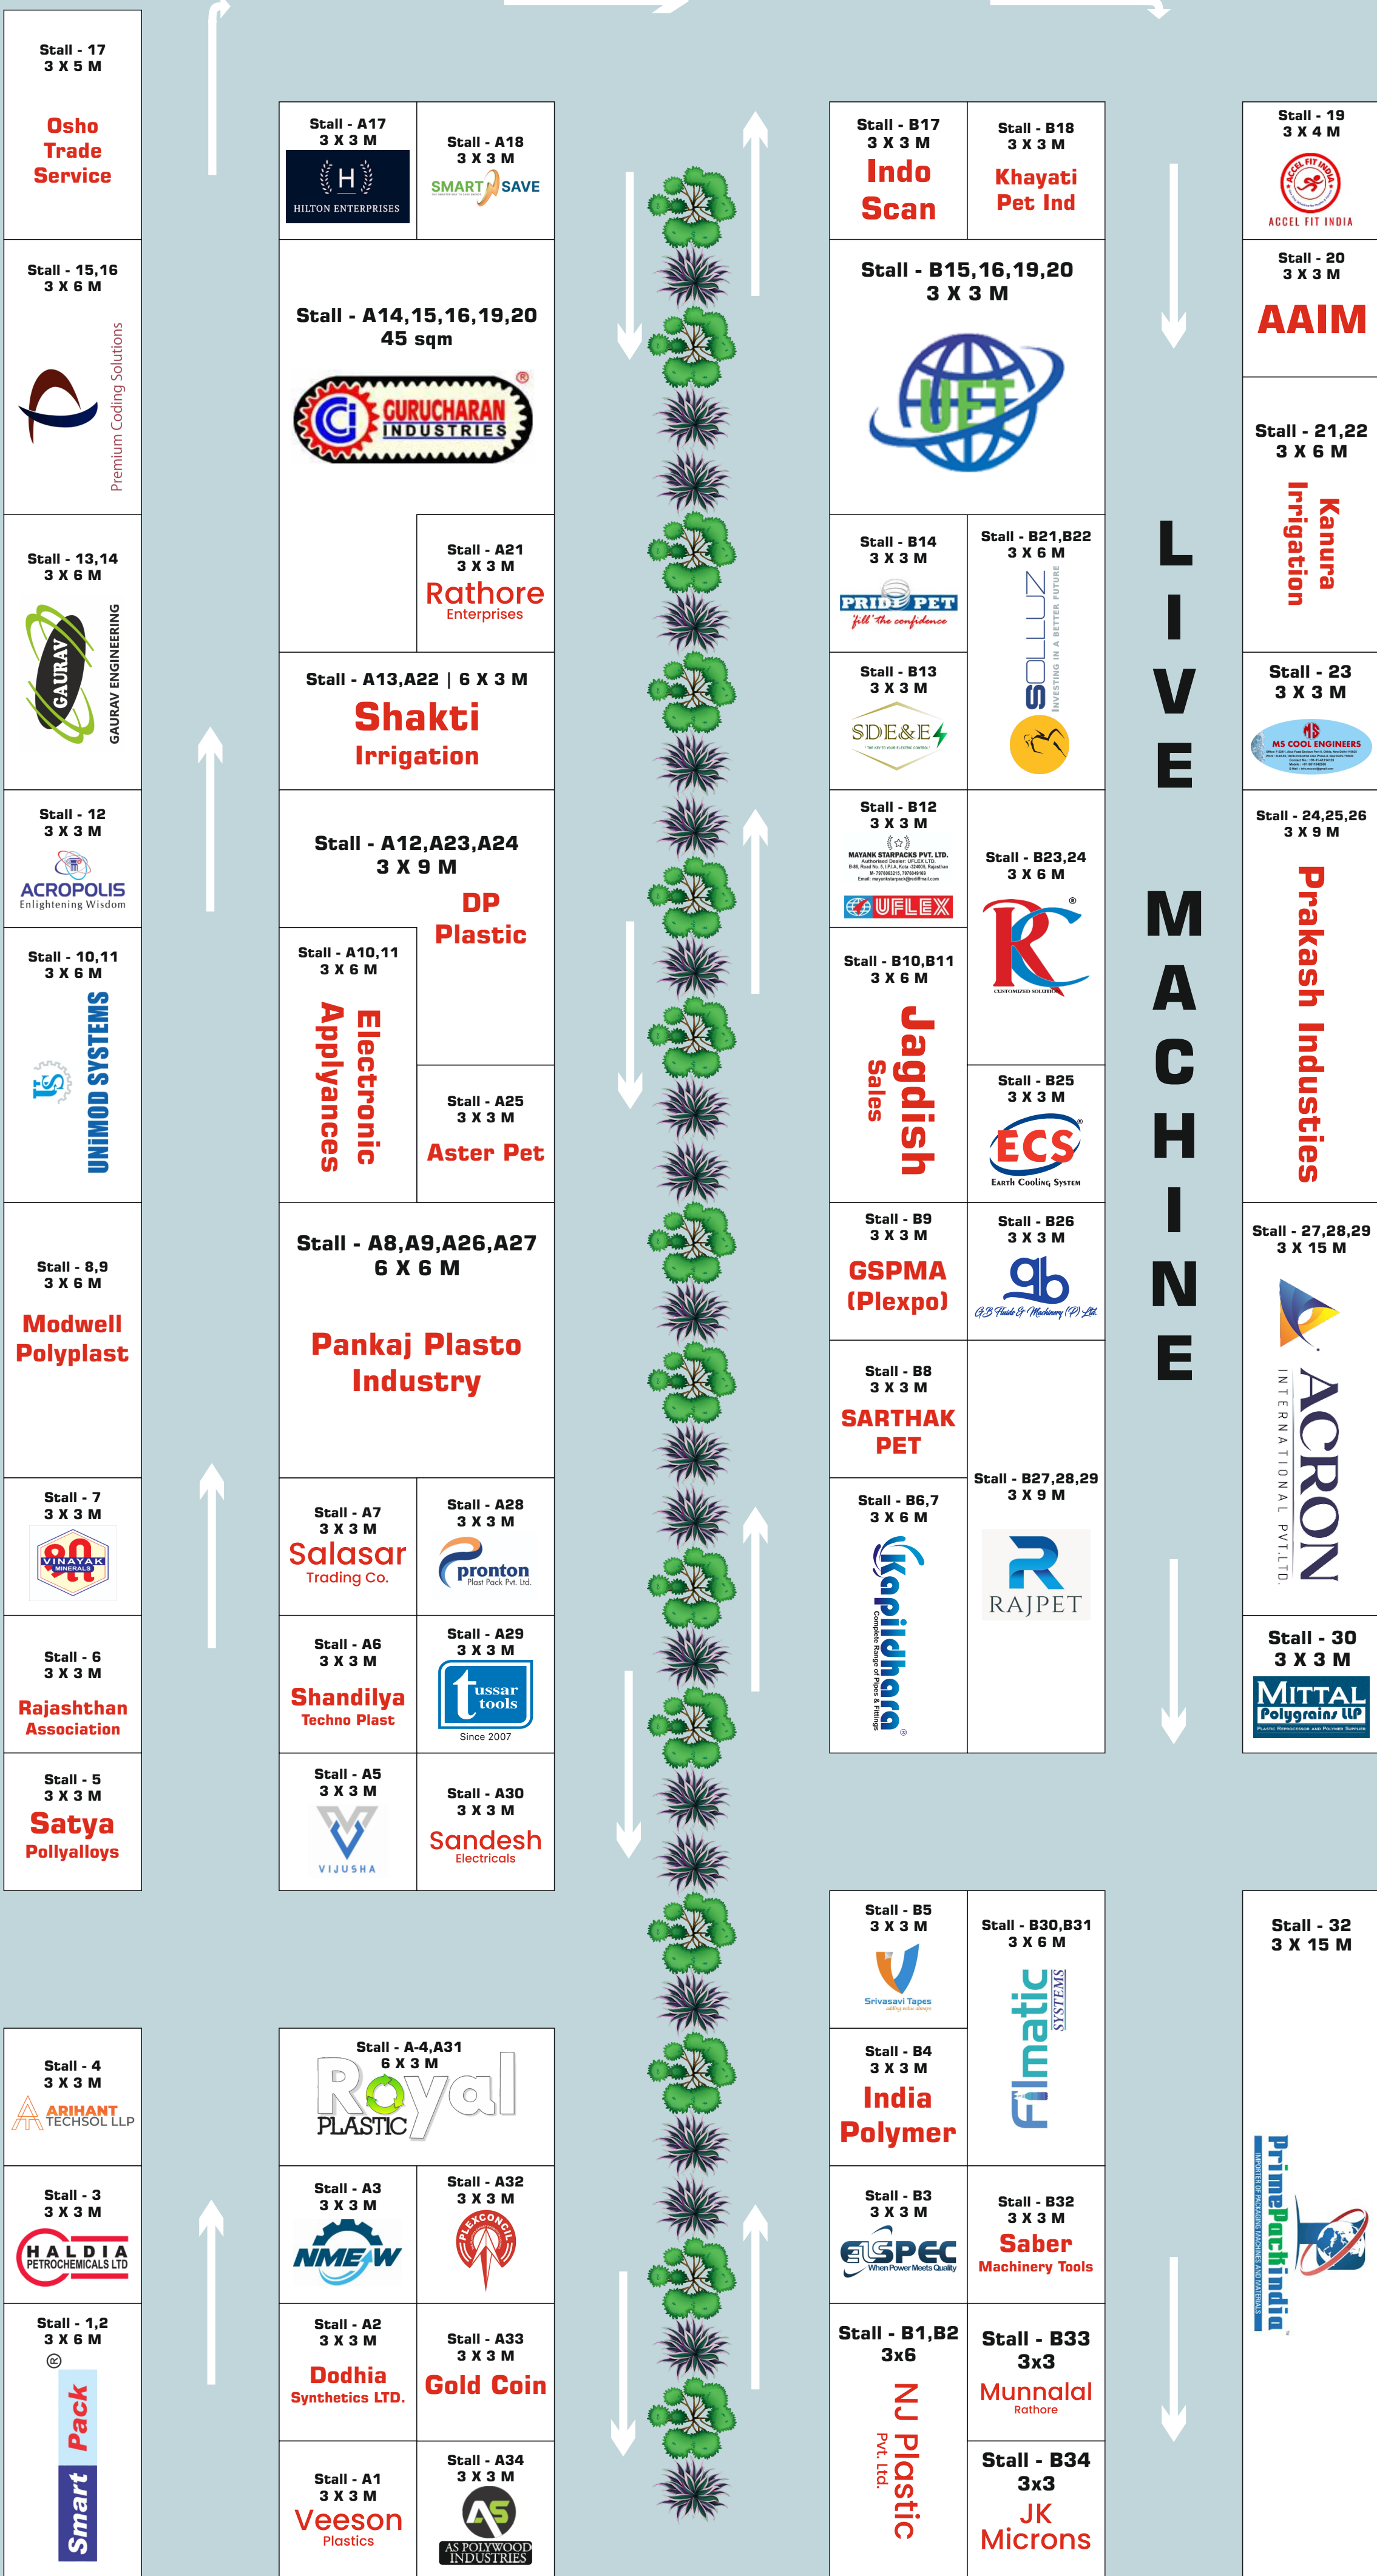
Stall - 17
3 X 5 M
Osho Trade Service

Stall - 15,16
3 X 6 M
Premium Coding Solutions

Stall - 13,14
3 X 6 M
GAURAV
GAURAV ENGINEERING

Stall - 12
3 X 3 M
ACROPOLIS
Enlightening Wisdom

Stall - 10,11
3 X 6 M
UNiMOD SYSTEMS

Stall - 8,9
3 X 6 M
Modwell Polyplast

Stall - 7
3 X 3 M
VINAYAK MINERALS

Stall - 6
3 X 3 M
Rajashthan Association

Stall - 5
3 X 3 M
Satya Pollyalloys

Stall - 4
3 X 3 M
ARIHANT TECHSOL LLP

Stall - 3
3 X 3 M
HALDIA PETROCHEMICALS LTD

Stall - 1,2
3 X 6 M
Smart Pack

Stall - A17
3 X 3 M
H
HILTON ENTERPRISES

Stall - A18
3 X 3 M
SMART SAVE

Stall - A14,15,16,19,20
45 sqm
GURUCHARAN INDUSTRIES

Stall - A21
3 X 3 M
Rathore Enterprises

Stall - A13,A22 | 6 X 3 M
Shakti Irrigation

Stall - A12,A23,A24
3 X 9 M
DP Plastic

Stall - A10,11
3 X 6 M
Electronic Applyances

Stall - A25
3 X 3 M
Aster Pet

Stall - A8,A9,A26,A27
6 X 6 M
Pankaj Plasto Industry

Stall - A7
3 X 3 M
Salasar Trading Co.

Stall - A28
3 X 3 M
pronton Plast Pack Pvt. Ltd.

Stall - A6
3 X 3 M
Shandilya Techno Plast

Stall - A29
3 X 3 M
tussar tools
Since 2007

Stall - A5
3 X 3 M
VIJUSHA

Stall - A30
3 X 3 M
Sandesh Electricals

Stall - A-4,A31
6 X 3 M
Royal PLASTIC

Stall - A3
3 X 3 M
NMEW

Stall - A32
3 X 3 M
PLEXCONCIL

Stall - A2
3 X 3 M
Dodhia Synthetics LTD.

Stall - A33
3 X 3 M
Gold Coin

Stall - A1
3 X 3 M
Veeson Plastics

Stall - A34
3 X 3 M
AS POLYWOOD INDUSTRIES

Stall - B17
3 X 3 M
Indo Scan

Stall - B18
3 X 3 M
Khayati Pet Ind

Stall - B15,16,19,20
3 X 3 M
UFT

Stall - B14
3 X 3 M
PRIDE PET
fill the confidence

Stall - B21,B22
3 X 6 M
SOLLUZ
INVESTING IN A BETTER FUTURE

Stall - B13
3 X 3 M
SDE&E

Stall - B12
3 X 3 M
MAYANK STARPACKS PVT. LTD.
UFLEX

Stall - B23,24
3 X 6 M
RC
CUSTOMIZED SOLUTION

Stall - B10,B11
3 X 6 M
Jagdish Sales

Stall - B25
3 X 3 M
ECS
Earth Cooling System

Stall - B9
3 X 3 M
GSPMA (Plexpo)

Stall - B26
3 X 3 M
GB Fluids & Machinery (P) Ltd.

Stall - B8
3 X 3 M
SARTHAK PET

Stall - B6,7
3 X 6 M
Kapildhara
Complete Range of Pipes & Fittings

Stall - B27,28,29
3 X 9 M
RAJPET

Stall - B5
3 X 3 M
Srivasavi Tapes

Stall - B30,B31
3 X 6 M
Filmatic SYSTEMS

Stall - B4
3 X 3 M
India Polymer

Stall - B3
3 X 3 M
ELSPEC
When Power Meets Quality

Stall - B32
3 X 3 M
Saber Machinery Tools

Stall - B1,B2
3x6
NJ Plastic Pvt. Ltd.

Stall - B33
3x3
Munnalal Rathore

Stall - B34
3x3
JK Microns

LIVE MACHINE

Stall - 19
3 X 4 M
ACCEL FIT INDIA

Stall - 20
3 X 3 M
AAIM

Stall - 21,22
3 X 6 M
Kanura Irrigation

Stall - 23
3 X 3 M
MS COOL ENGINEERS

Stall - 24,25,26
3 X 9 M
Prakash Industries

Stall - 27,28,29
3 X 15 M
ACRON
INTERNATIONAL PVT.LTD.

Stall - 30
3 X 3 M
MITTAL Polygrains LLP
Plastic Reprocessor and Polymer Supplier

Stall - 32
3 X 15 M
PrimePackindia
IMPORTER OF PACKAGING MACHINES AND MATERIALS